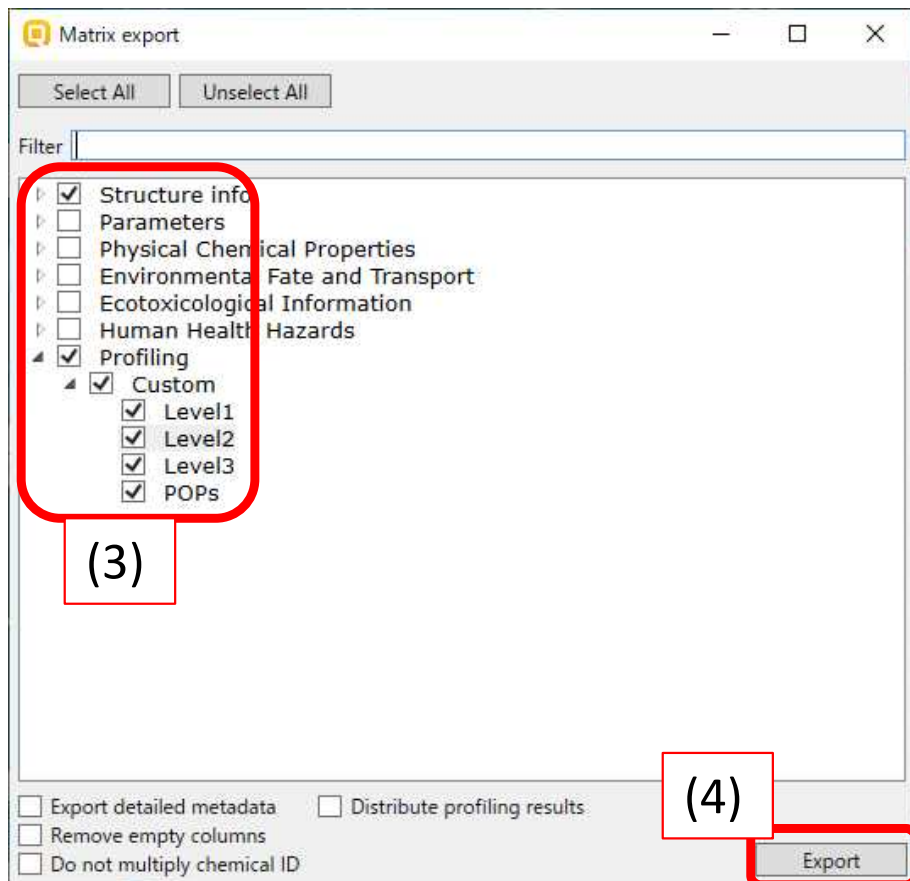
Matrix export

Select All
Unselect All

Filter

Structure info
Parameters
Physical Chemical Properties
Environmental Fate and Transport
Ecotoxicological Information
Human Health Hazards
Profiling
Custom
Level1
Level2
Level3
POPs

(3)

(4)

Export detailed metadata
Distribute profiling results
Remove empty columns
Do not multiply chemical ID

Export